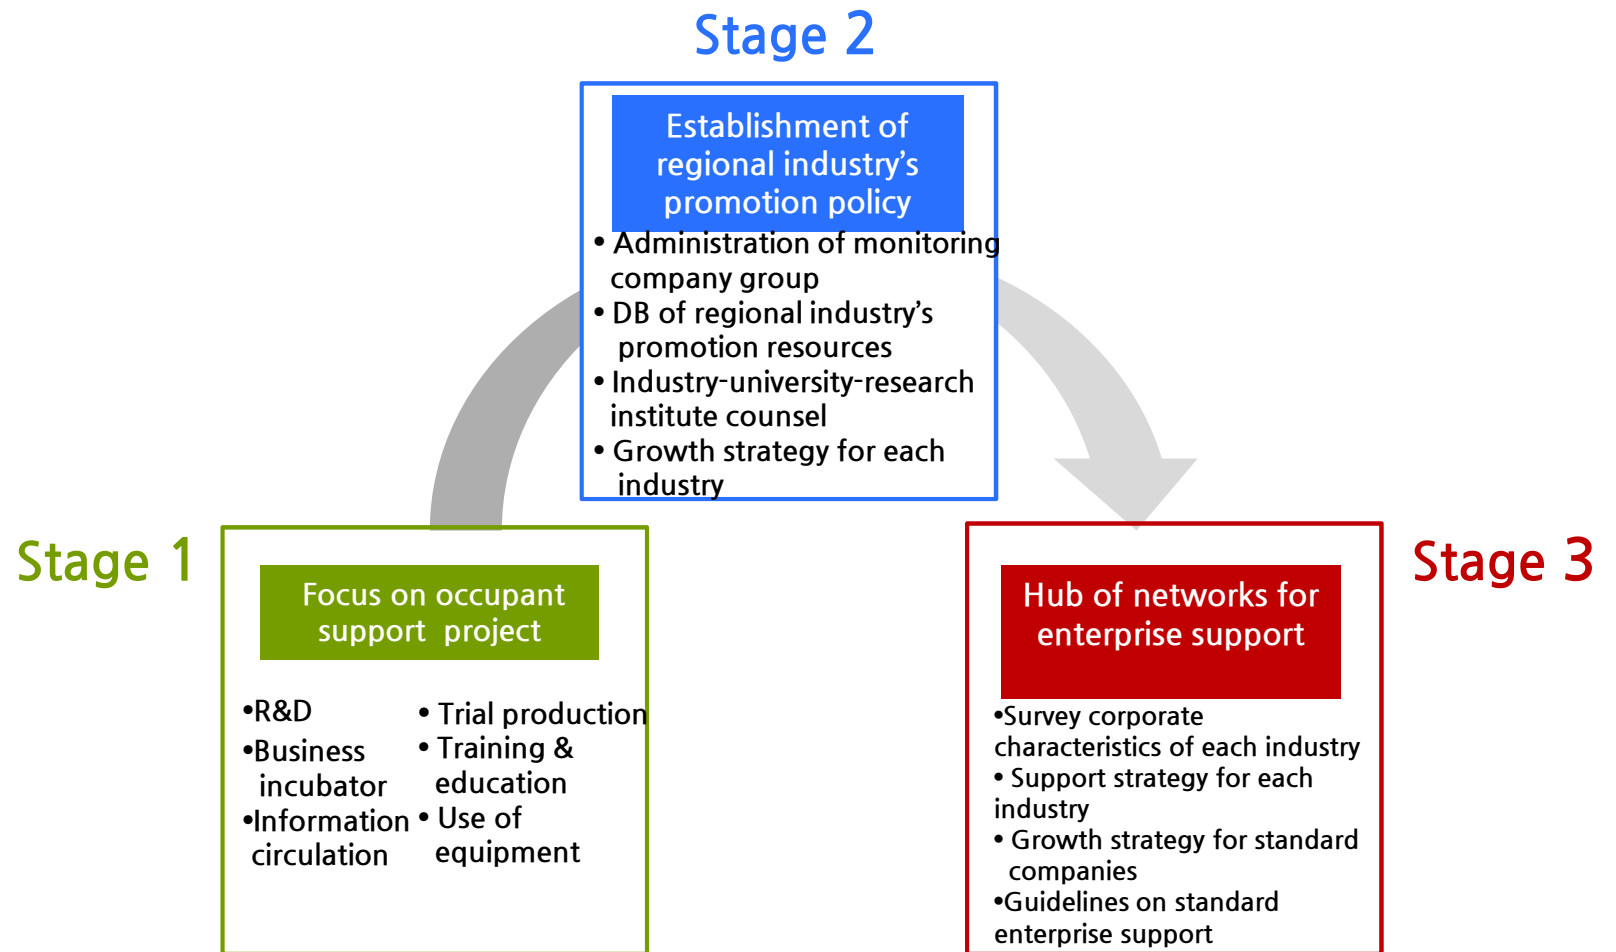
Stage 2

Establishment of regional industry’s promotion policy

• Administration of monitoring company group
• DB of regional industry’s promotion resources
• Industry-university-research institute counsel
• Growth strategy for each industry

Stage 1

Focus on occupant support project

•R&D
•Business incubator
•Information circulation

• Trial production
• Training & education
• Use of equipment

Stage 3

Hub of networks for enterprise support

•Survey corporate characteristics of each industry
• Support strategy for each industry
• Growth strategy for standard companies
•Guidelines on standard enterprise support